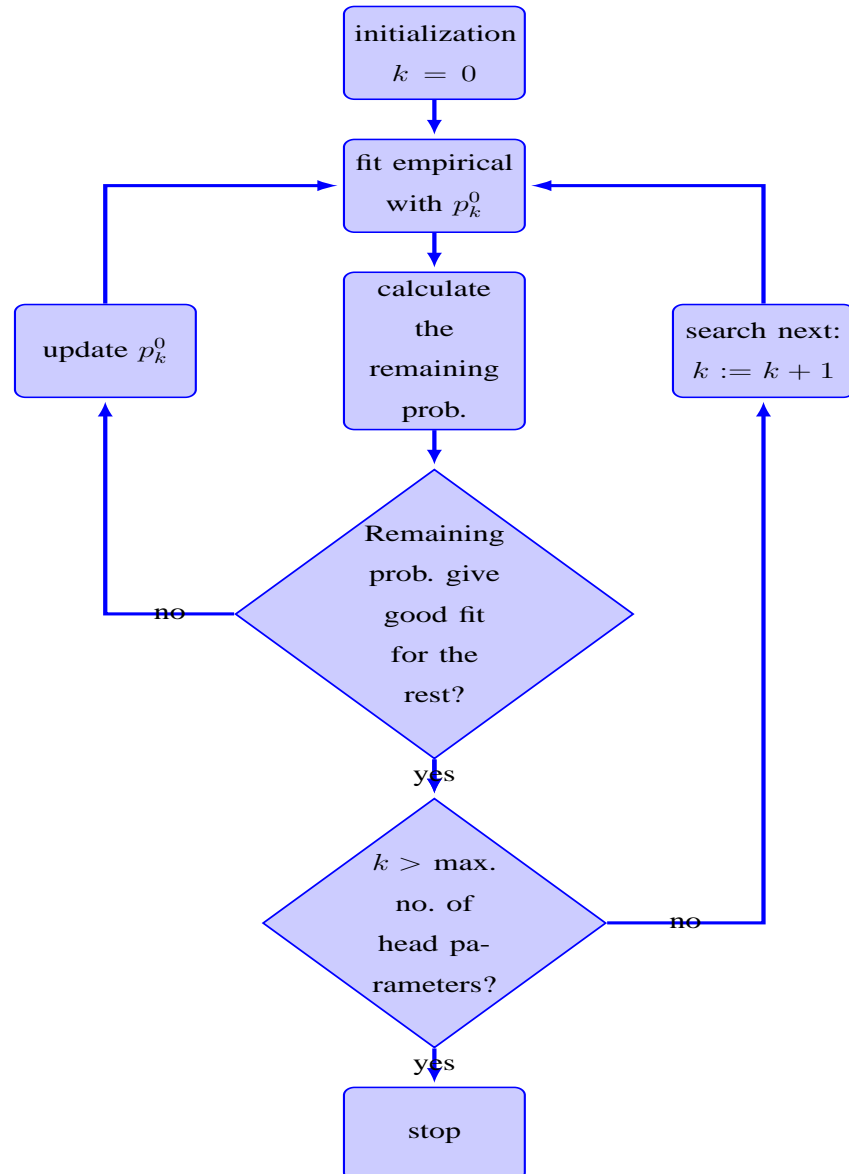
initialization
$k = 0$

fit empirical with $p_k^0$

update $p_k^0$

calculate the remaining prob.

search next: $k := k + 1$

Remaining prob. give good fit for the rest?

no

yes

$k >$ max. no. of head parameters?

no

yes

stop